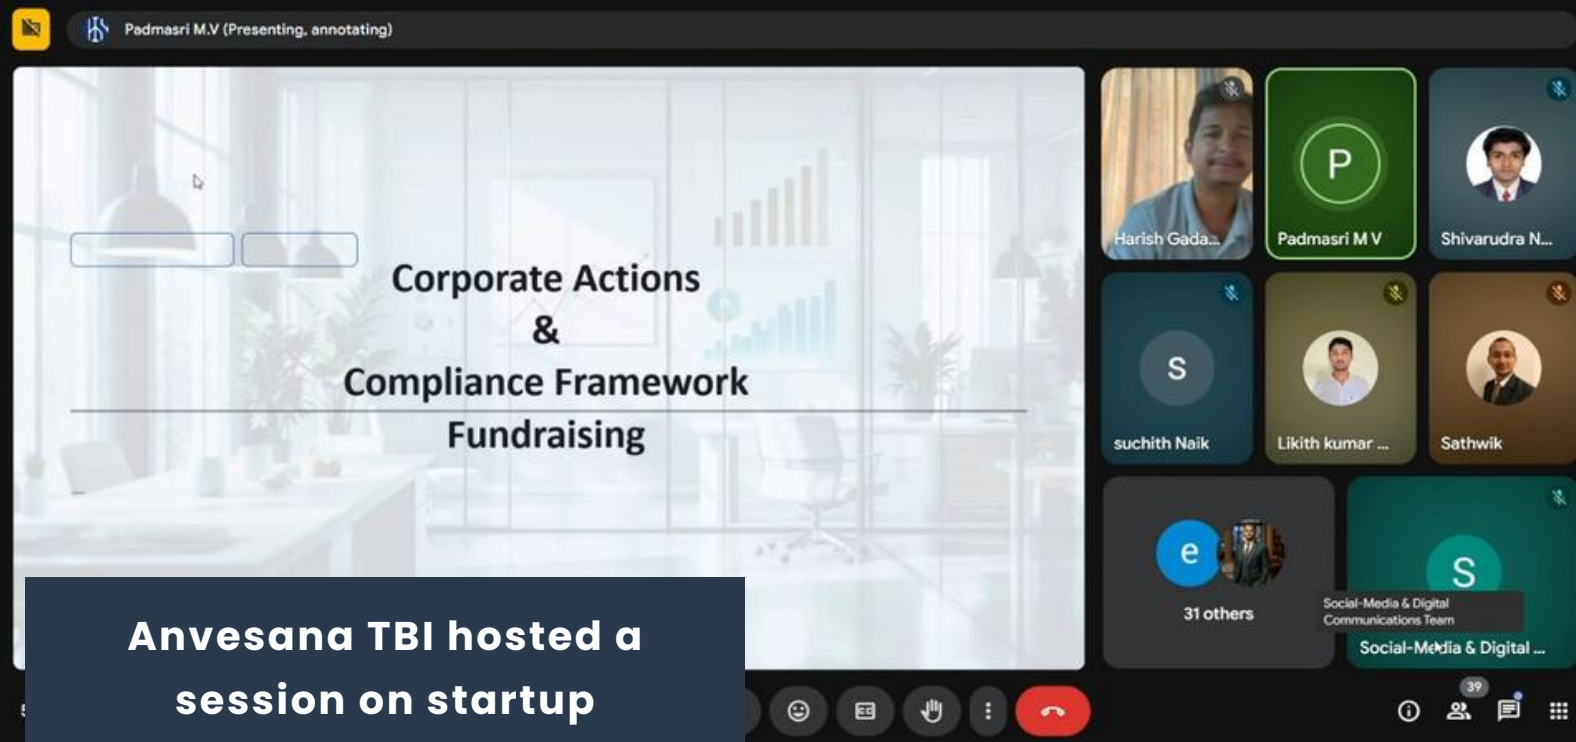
Padmasri M.V (Presenting, annotating)

Corporate Actions
&
Compliance Framework
Fundraising

Harish Gada...
P
Padmasri M V
Shivarudra N...
S
suchith Naik
Likith kumar ...
Sathwik
e
31 others
S
Social-Media & Digital Communications Team
Social-Media & Digital ...

Anvesana TBI hosted a session on startup

39